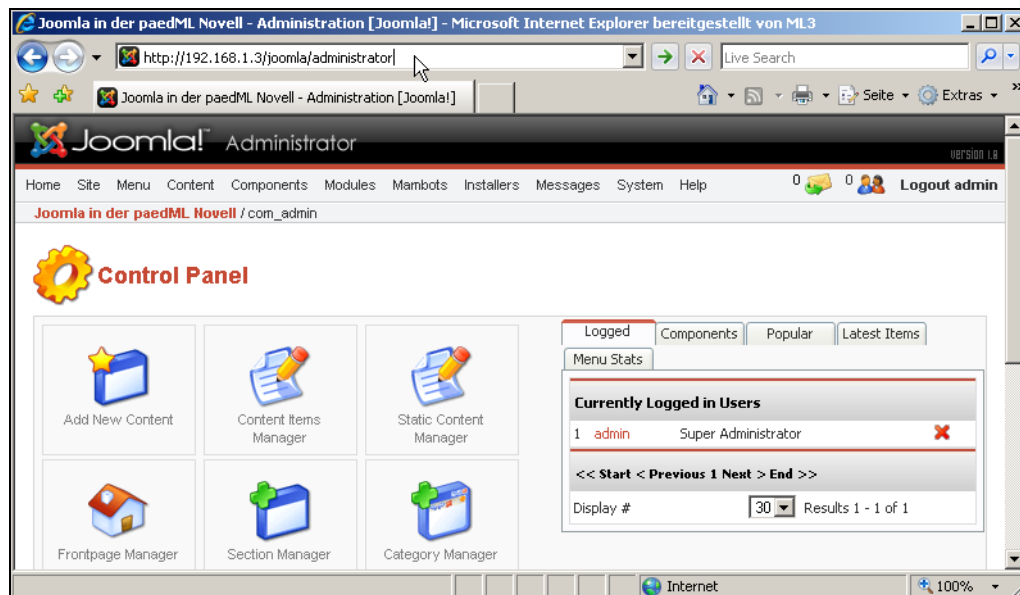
Joomla in der paedML Novell - Administration [Joomla!] - Microsoft Internet Explorer bereitgestellt von ML3

http://192.168.1.3/joomla/administrator

Live Search

Joomla in der paedML Novell - Administration [Joomla!]

Seite Extras

Joomla! Administrator

Version 1.0

Home Site Menu Content Components Modules Mambots Installers Messages System Help

0 0 Logout admin

Joomla in der paedML Novell / com_admin

Control Panel

Add New Content

Content Items Manager

Static Content Manager

Frontpage Manager

Section Manager

Category Manager

Logged Components Popular Latest Items Menu Stats

Currently Logged in Users

| | | |
|---|---|---|
| 1 | admin | Super Administrator |

<< Start < Previous 1 Next > End >>

Display # 30 Results 1 - 1 of 1

Internet

100%